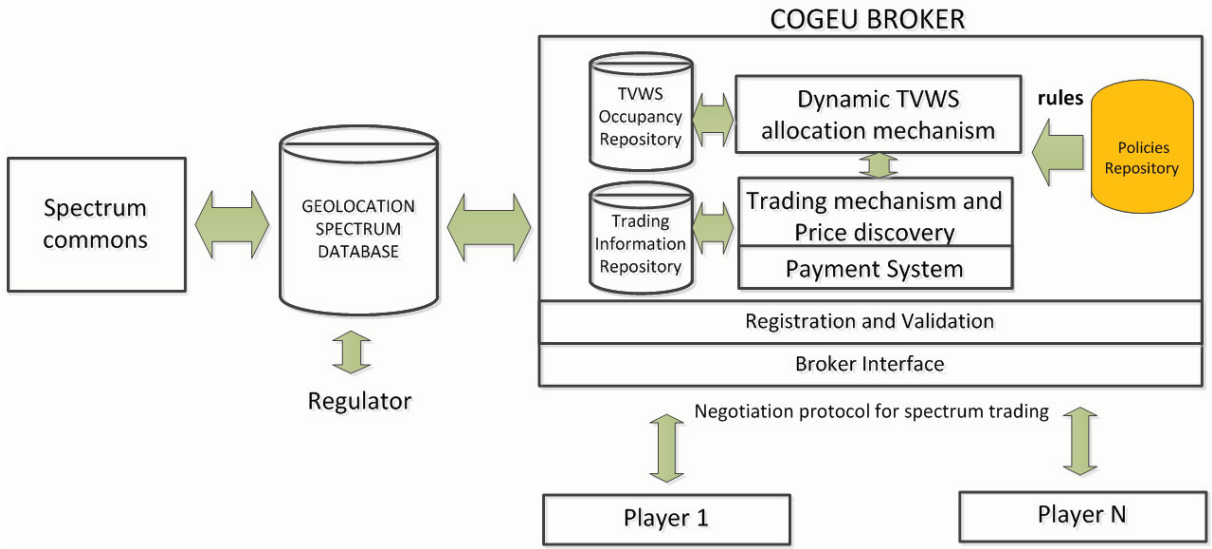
COGEU BROKER

TVWS Occupancy Repository

Dynamic TVWS allocation mechanism

rules

Policies Repository

Spectrum commons

GEOLOCATION SPECTRUM DATABASE

Trading Information Repository

Trading mechanism and Price discovery

Payment System

Registration and Validation

Broker Interface

Regulator

Negotiation protocol for spectrum trading

Player 1

Player N